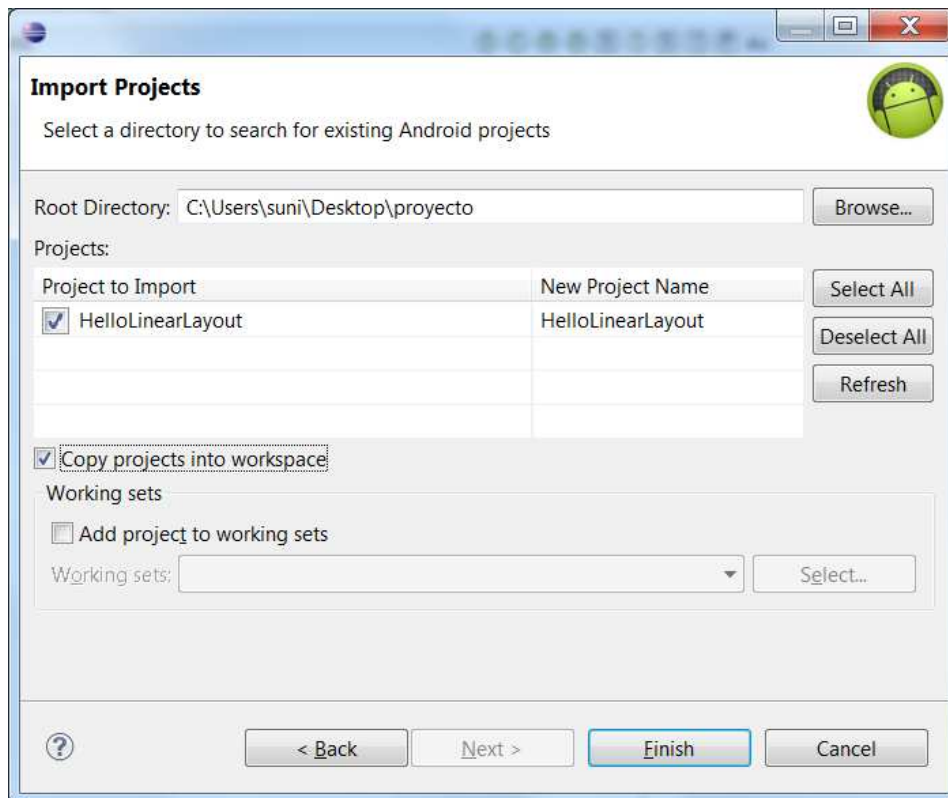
Import Projects

Select a directory to search for existing Android projects

Root Directory: C:\Users\suni\Desktop\proyecto

Browse...

Projects:

| Project to Import | New Project Name |
|---|---|
| HelloLinearLayout | HelloLinearLayout |

Select All

Deselect All

Refresh

Copy projects into workspace

Working sets

Add project to working sets

Working sets:

Select...

< Back

Next >

Finish

Cancel